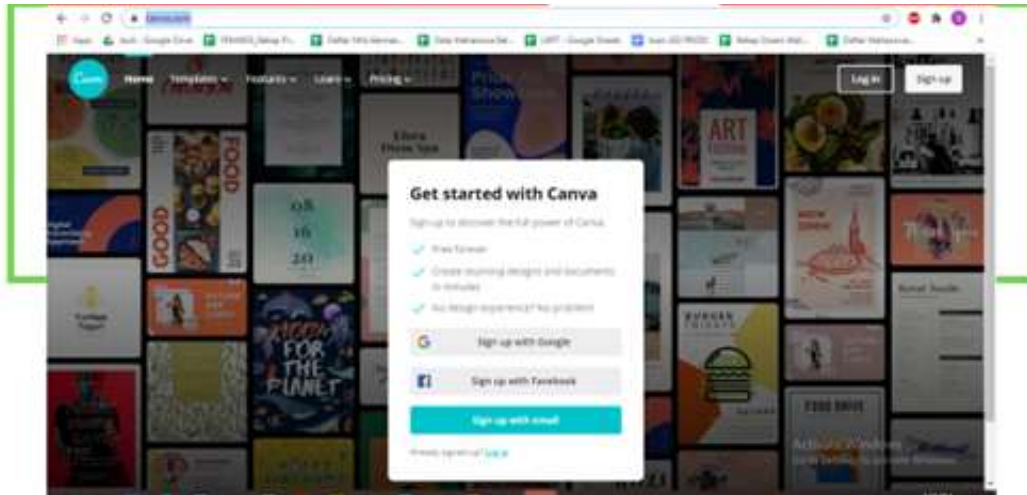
canva.com

Apps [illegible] - Google Drive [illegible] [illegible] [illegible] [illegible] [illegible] - Google Sheets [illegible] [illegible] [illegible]

Canva Home Templates Features Learn Pricing

Log in Sign up

FOOD GOOD

ART

05 16 20

BLOOM FOR THE PLANET

BURGER

Get started with Canva

Sign up to discover the full power of Canva

Free forever

Create stunning designs and documents in minutes

No design experience? No problem!

Sign up with Google

Sign up with Facebook

Sign up with email

Already signed up? Log in

Activate Windows
Go to Settings to activate Windows.